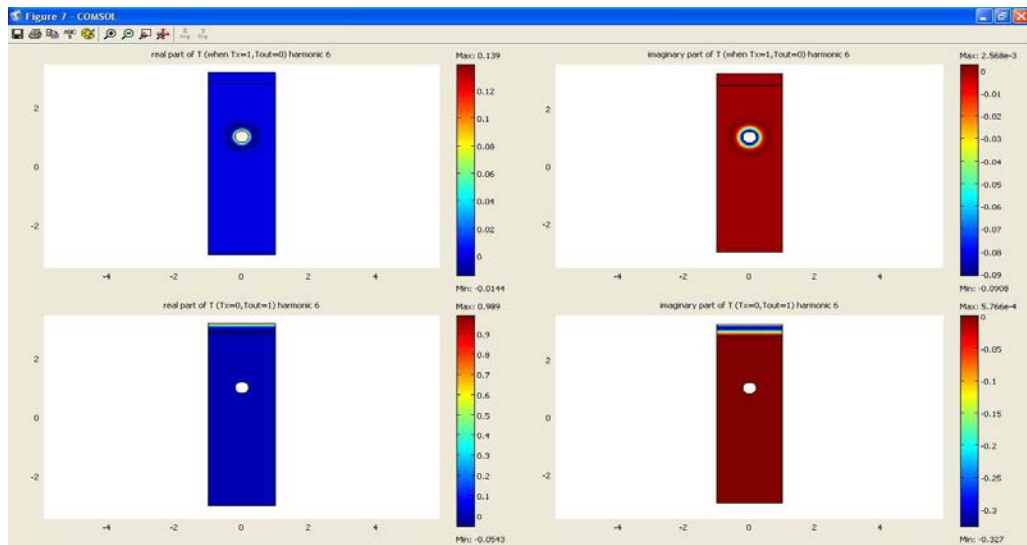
Figure 7 - COMSOL

real part of T (when Tx=1,Tout=0) harmonic 6

Max: 0.139
0.12
0.1
0.08
0.06
0.04
0.02
0
Min: -0.0144

2
0
-2
-4
-2
0
2
4

imaginary part of T (when Tx=1,Tout=0) harmonic 6

Max: 2.568e-3
0
-0.01
-0.02
-0.03
-0.04
-0.05
-0.06
-0.07
-0.08
-0.09
Min: -0.0908

2
0
-2
-4
-2
0
2
4

real part of T (Tx=0,Tout=1) harmonic 6

Max: 0.989
0.9
0.8
0.7
0.6
0.5
0.4
0.3
0.2
0.1
0
Min: -0.0543

2
0
-2
-4
-2
0
2
4

imaginary part of T (Tx=0,Tout=1) harmonic 6

Max: 5.766e-4
0
-0.05
-0.1
-0.15
-0.2
-0.25
-0.3
Min: -0.327

2
0
-2
-4
-2
0
2
4